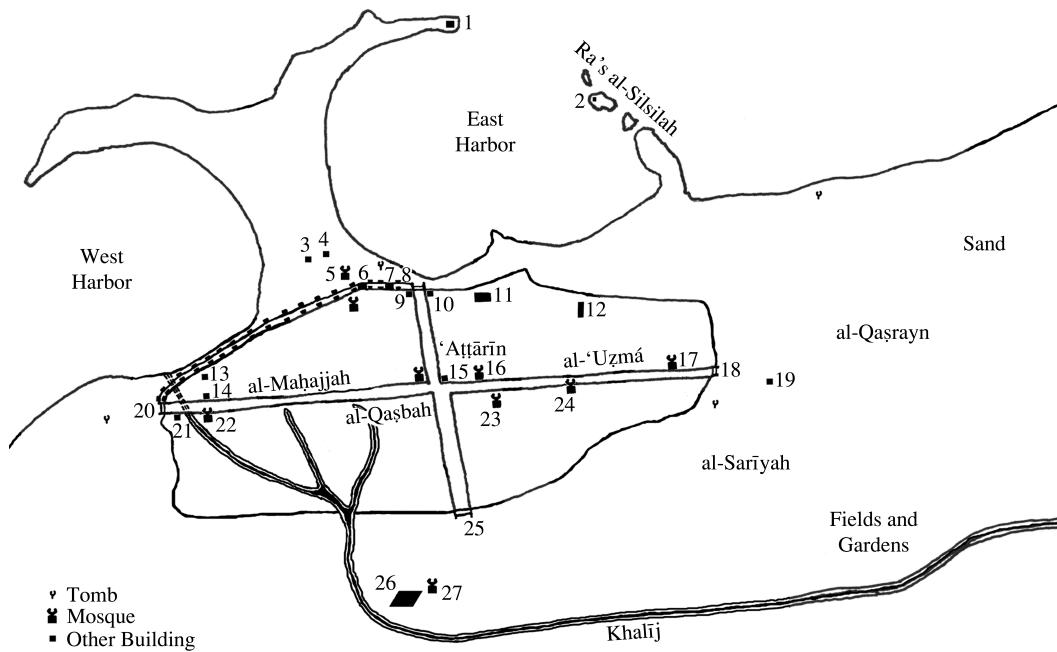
1
Ra's al-Silsilah
2
East Harbor
West Harbor
Sand
3 4
5 6 7 8
9 10 11
12
al-Qaṣrayn
'Aṭṭārīn
al-'Uẓmá
13
al-Maḥajjah
15 16
17
18
19
14
20
21 22
al-Qaṣbah
23
24
al-Sarīyah
25
Fields and Gardens
26 27
Tomb
Mosque
Other Building
Khalīj